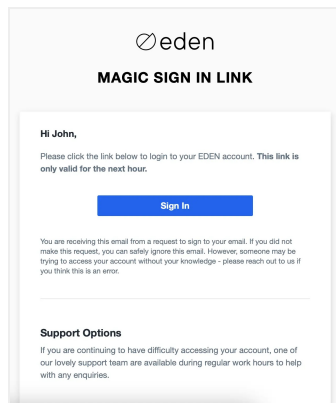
eden

MAGIC SIGN IN LINK

Hi John,

Please click the link below to login to your EDEN account. This link is only valid for the next hour.

Sign In

You are receiving this email from a request to sign to your email. If you did not make this request, you can safely ignore this email. However, someone may be trying to access your account without your knowledge - please reach out to us if you think this is an error.

Support Options

If you are continuing to have difficulty accessing your account, one of our lovely support team are available during regular work hours to help with any enquiries.